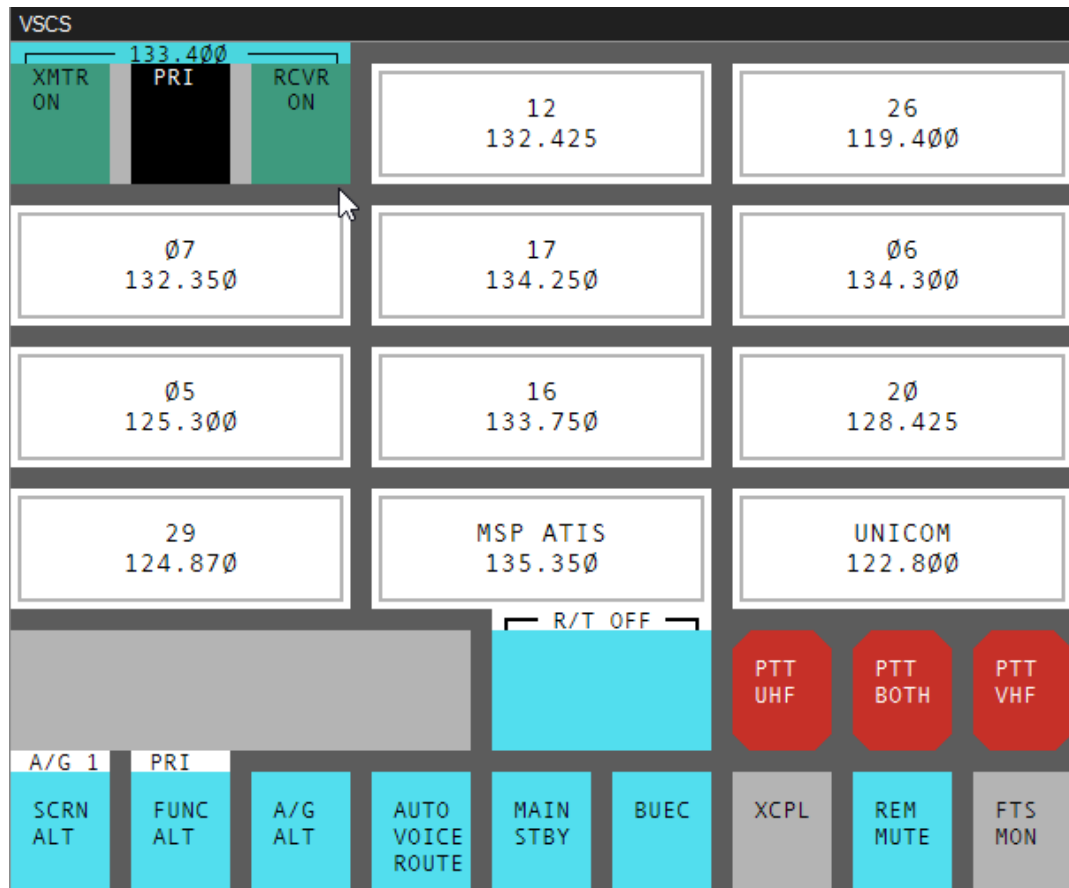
VSCS

133.4ØØ
XMTR ON
PRI
RCVR ON

12
132.425

26
119.4ØØ

Ø7
132.35Ø

17
134.25Ø

Ø6
134.3ØØ

Ø5
125.3ØØ

16
133.75Ø

2Ø
128.425

29
124.87Ø

MSP ATIS
135.35Ø

UNICOM
122.8ØØ

R/T OFF

PTT UHF

PTT BOTH

PTT VHF

A/G 1
SCRN ALT

PRI
FUNC ALT

A/G ALT

AUTO VOICE ROUTE

MAIN STBY

BUEC

XCPL

REM MUTE

FTS MON